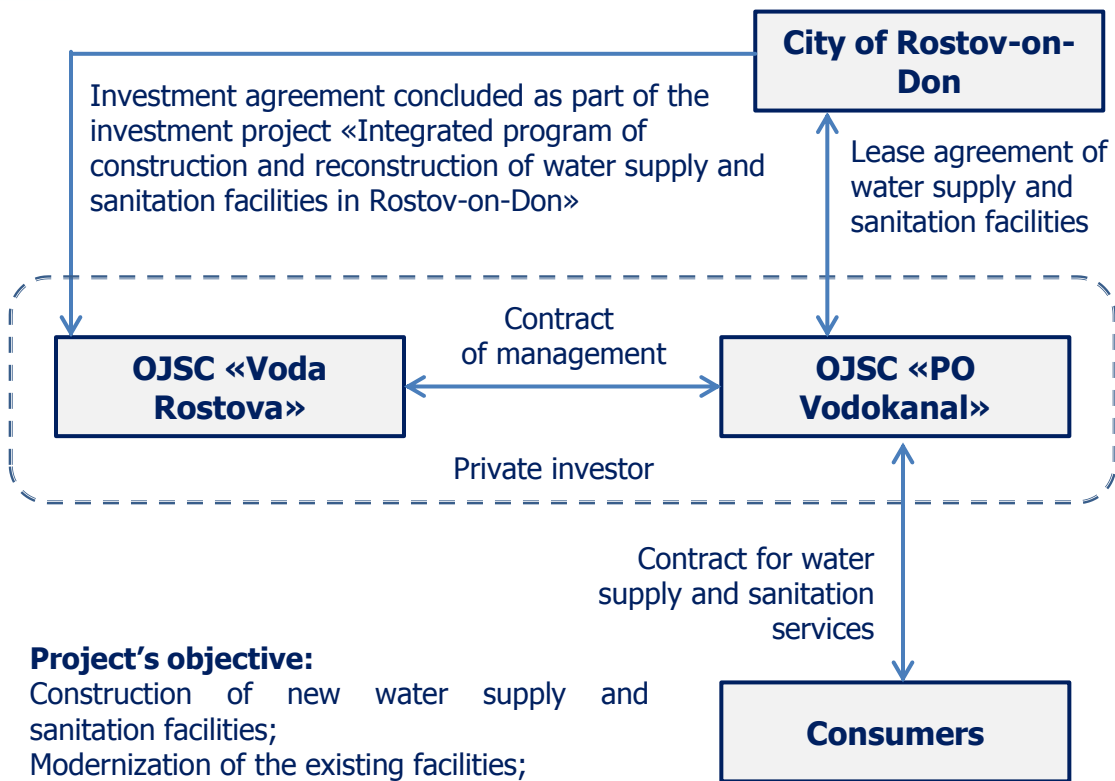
City of Rostov-on-Don

Investment agreement concluded as part of the investment project «Integrated program of construction and reconstruction of water supply and sanitation facilities in Rostov-on-Don»

Lease agreement of water supply and sanitation facilities

Contract of management

OJSC «Voda Rostova»

OJSC «PO Vodokanal»

Private investor

Contract for water supply and sanitation services

Project’s objective:
Construction of new water supply and sanitation facilities;
Modernization of the existing facilities;

Consumers